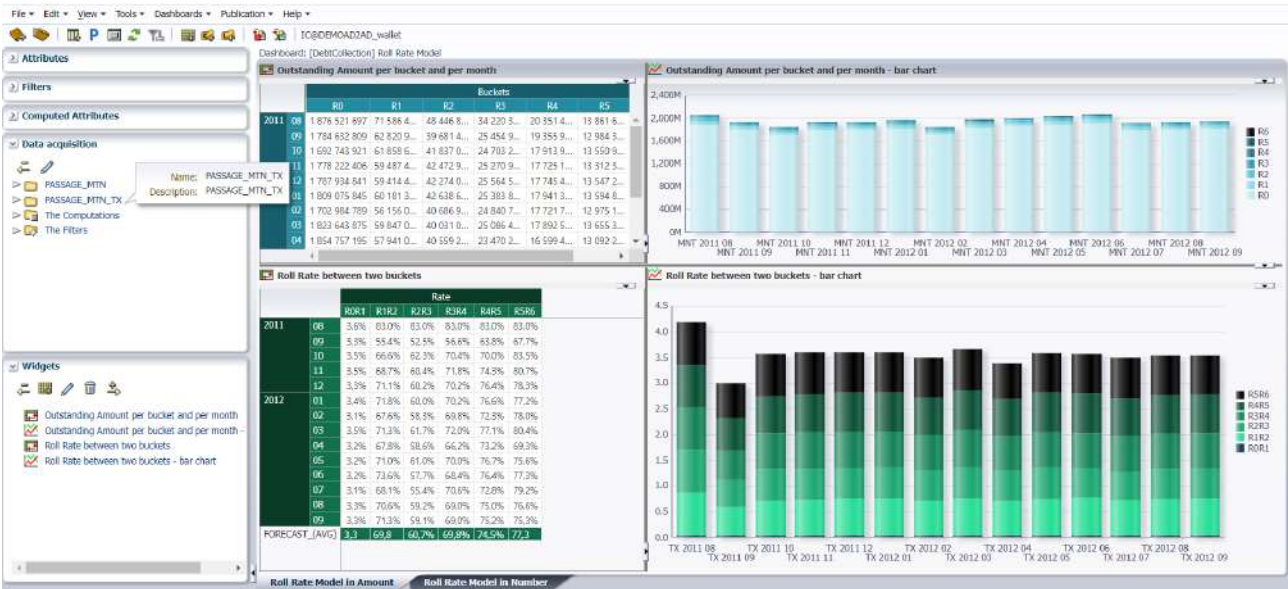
File ▾ Edit ▾ View ▾ Tools ▾ Dashboards ▾ Publication ▾ Help ▾

IC@DEMOAD2AD_wallet

Dashboard: [DebtCollection] Roll Rate Model

Attributes

Filters

Computed Attributes

Data acquisition

PASSAGE_MTN
PASSAGE_MTN_TX
The Computations
The Filters

Name: PASSAGE_MTN_TX
Description: PASSAGE_MTN_TX

Widgets

Outstanding Amount per bucket and per month
Outstanding Amount per bucket and per month -
Roll Rate between two buckets
Roll Rate between two buckets - bar chart

Outstanding Amount per bucket and per month

| | | Buckets | | | | | |
|---|---|---|---|---|---|---|---|
| | | R0 | R1 | R2 | R3 | R4 | R5 |
| 2011 | 08 | 1 876 521 897 | 71 586 4... | 48 446 8... | 34 220 3... | 20 351 4... | 13 861 6... |
| | 09 | 1 784 632 809 | 62 820 9... | 39 681 4... | 25 454 9... | 19 355 9... | 12 984 3... |
| | 10 | 1 692 743 921 | 61 858 6... | 41 837 0... | 24 703 2... | 17 913 9... | 13 550 9... |
| | 11 | 1 778 222 406 | 59 487 4... | 42 472 9... | 25 270 9... | 17 725 1... | 13 312 5... |
| | 12 | 1 787 934 841 | 59 414 4... | 42 274 0... | 25 564 5... | 17 745 4... | 13 547 2... |
| | 01 | 1 809 075 845 | 60 181 3... | 42 638 6... | 25 383 8... | 17 941 3... | 13 594 8... |
| | 02 | 1 702 984 789 | 56 156 0... | 40 686 9... | 24 840 7... | 17 721 7... | 12 975 1... |
| | 03 | 1 823 643 875 | 57 847 0... | 40 031 0... | 25 086 4... | 17 892 5... | 13 655 3... |
| | 04 | 1 854 757 195 | 57 941 0... | 40 559 2... | 23 470 2... | 16 599 4... | 13 092 2... |

Outstanding Amount per bucket and per month - bar chart

2,400M
2,000M
1,600M
1,200M
800M
400M
0M

MNT 2011 08 MNT 2011 09 MNT 2011 10 MNT 2011 11 MNT 2011 12 MNT 2012 01 MNT 2012 02 MNT 2012 03 MNT 2012 04 MNT 2012 05 MNT 2012 06 MNT 2012 07 MNT 2012 08 MNT 2012 09

R6
R5
R4
R3
R2
R1
R0

Roll Rate between two buckets

| | | Rate | | | | | |
|---|---|---|---|---|---|---|---|
| | | R0R1 | R1R2 | R2R3 | R3R4 | R4R5 | R5R6 |
| 2011 | 08 | 3,6% | 83,0% | 83,0% | 83,0% | 83,0% | 83,0% |
| | 09 | 3,3% | 55,4% | 52,5% | 56,6% | 63,8% | 67,7% |
| | 10 | 3,5% | 66,6% | 62,3% | 70,4% | 70,0% | 83,5% |
| | 11 | 3,5% | 68,7% | 60,4% | 71,8% | 74,3% | 80,7% |
| | 12 | 3,3% | 71,1% | 60,2% | 70,2% | 76,4% | 78,3% |
| 2012 | 01 | 3,4% | 71,8% | 60,0% | 70,2% | 76,6% | 77,2% |
| | 02 | 3,1% | 67,6% | 58,3% | 69,8% | 72,8% | 78,0% |
| | 03 | 3,2% | 71,3% | 61,7% | 72,0% | 77,1% | 80,4% |
| | 04 | 3,2% | 67,8% | 58,6% | 66,2% | 73,2% | 69,3% |
| | 05 | 3,2% | 71,0% | 61,0% | 70,0% | 76,7% | 75,6% |
| | 06 | 3,2% | 73,6% | 57,7% | 68,4% | 76,4% | 77,3% |
| | 07 | 3,1% | 68,1% | 55,4% | 70,6% | 72,8% | 79,2% |
| | 08 | 3,3% | 70,6% | 59,2% | 69,0% | 75,0% | 76,6% |
| | 09 | 3,3% | 71,3% | 59,1% | 69,0% | 75,2% | 75,3% |
| FORECAST_(AVG) | | 3,3 | 69,8 | 60,7% | 69,8% | 74,5% | 77,3 |

Roll Rate between two buckets - bar chart

4.5
4.0
3.5
3.0
2.5
2.0
1.5
1.0
0.5
0.0

TX 2011 08 TX 2011 09 TX 2011 10 TX 2011 11 TX 2011 12 TX 2012 01 TX 2012 02 TX 2012 03 TX 2012 04 TX 2012 05 TX 2012 06 TX 2012 07 TX 2012 08 TX 2012 09

R5R6
R4R5
R3R4
R2R3
R1R2
R0R1

Roll Rate Model in Amount
Roll Rate Model in Number